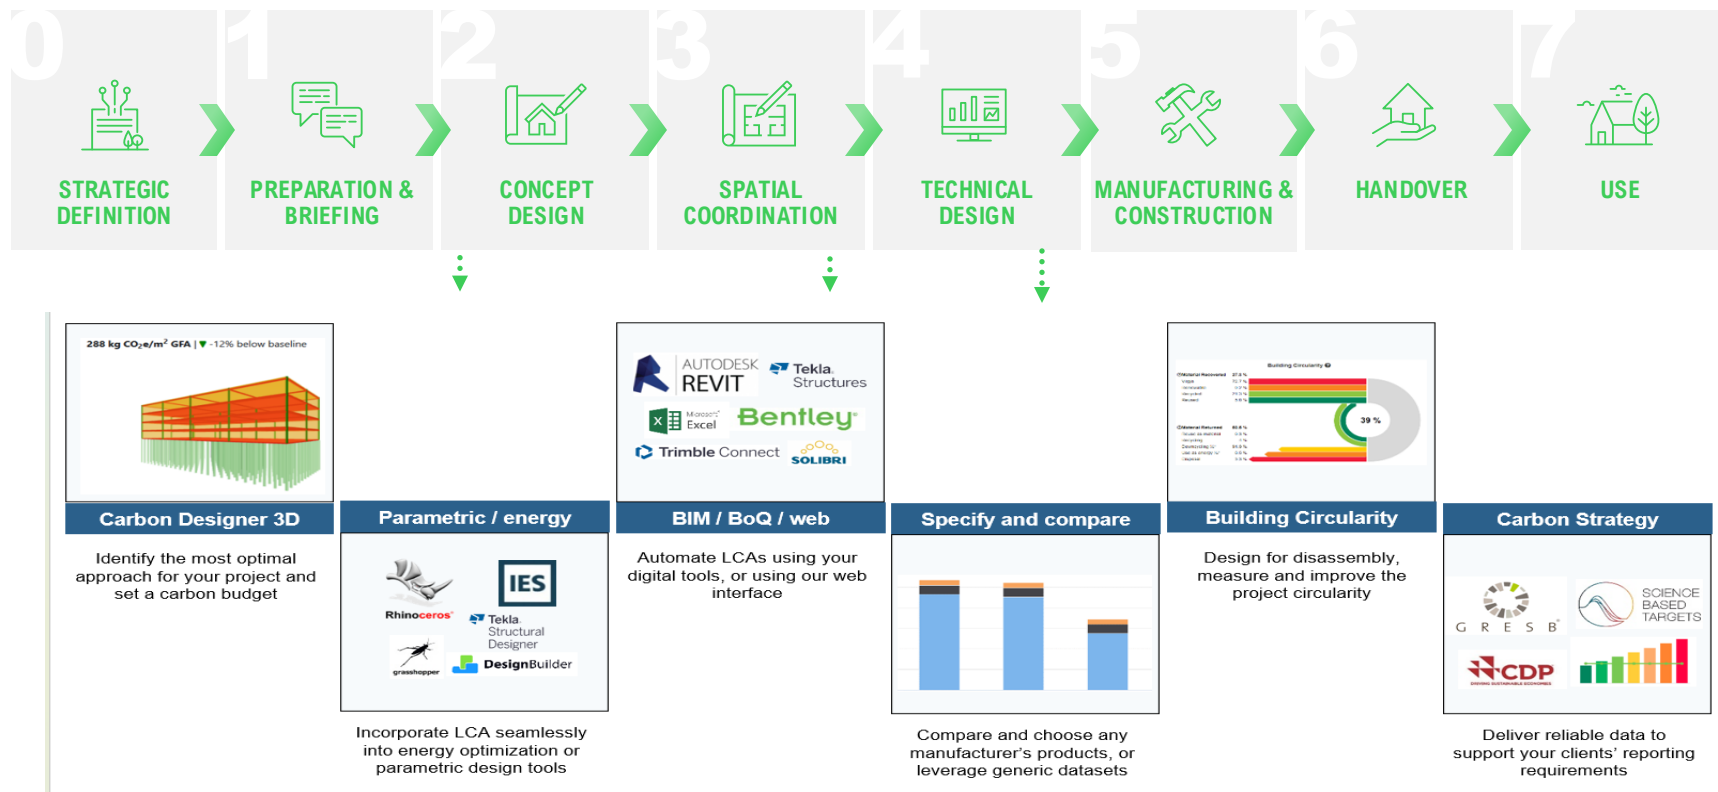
0 STRATEGIC DEFINITION

1 PREPARATION & BRIEFING

2 CONCEPT DESIGN

3 SPATIAL COORDINATION

4 TECHNICAL DESIGN

5 MANUFACTURING & CONSTRUCTION

6 HANDOVER

7 USE

288 kg $CO_2e/m^2$ GFA | ▼ -12% below baseline

Carbon Designer 3D

Identify the most optimal approach for your project and set a carbon budget

Parametric / energy

Rhinoceros
IES
Tekla Structural Designer
grasshopper
DesignBuilder

Incorporate LCA seamlessly into energy optimization or parametric design tools

AUTODESK REVIT
Tekla Structures
Microsoft Excel
Bentley
Trimble Connect
SOLIBRI

BIM / BoQ / web

Automate LCAs using your digital tools, or using our web interface

Specify and compare

Compare and choose any manufacturer's products, or leverage generic datasets

Building Circularity
39 %

Building Circularity

Design for disassembly, measure and improve the project circularity

Carbon Strategy

GRESB
SCIENCE BASED TARGETS
CDP

Deliver reliable data to support your clients' reporting requirements